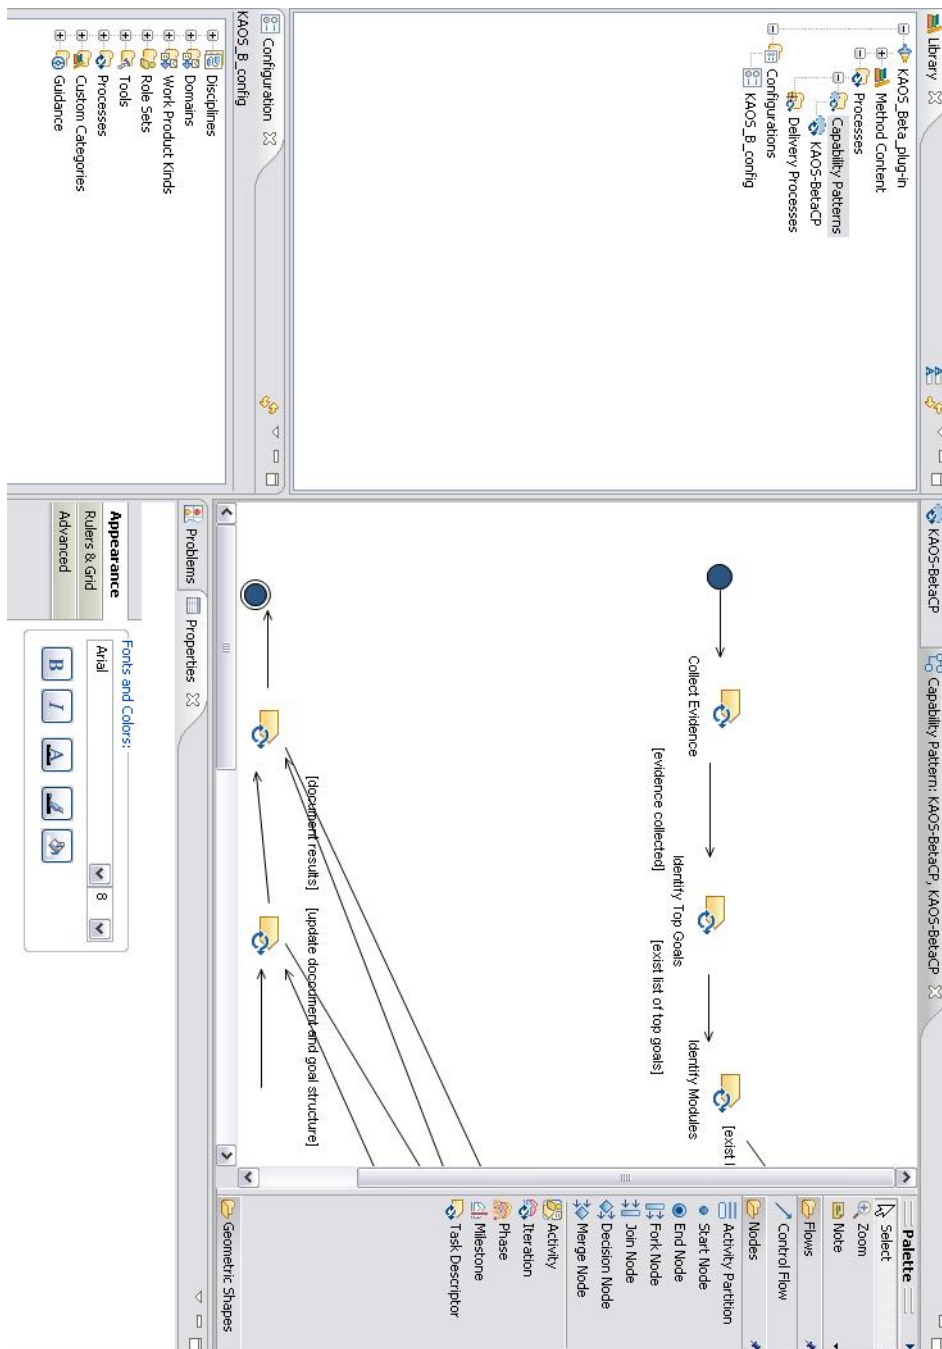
Library
KAOS_Beta_plug-in
Method Content
Processes
Capability Patterns
KAOS-BetaCP
Delivery Processes
Configurations
KAOS_B_config

Configuration
KAOS_B_config
Disciplines
Domains
Work Product Kinds
Role Sets
Tools
Processes
Custom Categories
Guidance

KAOS-BetaCP
Capability Pattern: KAOS-BetaCP, KAOS-BetaCP

Collect Evidence
[evidence collected]
Identify Top Goals
[exist list of top goals]
Identify Modules
[exist l
[document results]
[update docoument and goal structure]

Palette
Select
Zoom
Note
Flows
Control Flow
Nodes
Activity Partition
Start Node
End Node
Fork Node
Join Node
Decision Node
Merge Node
Activity
Iteration
Phase
Milestone
Task Descriptor
Geometric Shapes

Problems
Properties
Appearance
Rulers & Grid
Advanced
Fonts and Colors:
Arial
8
B
I